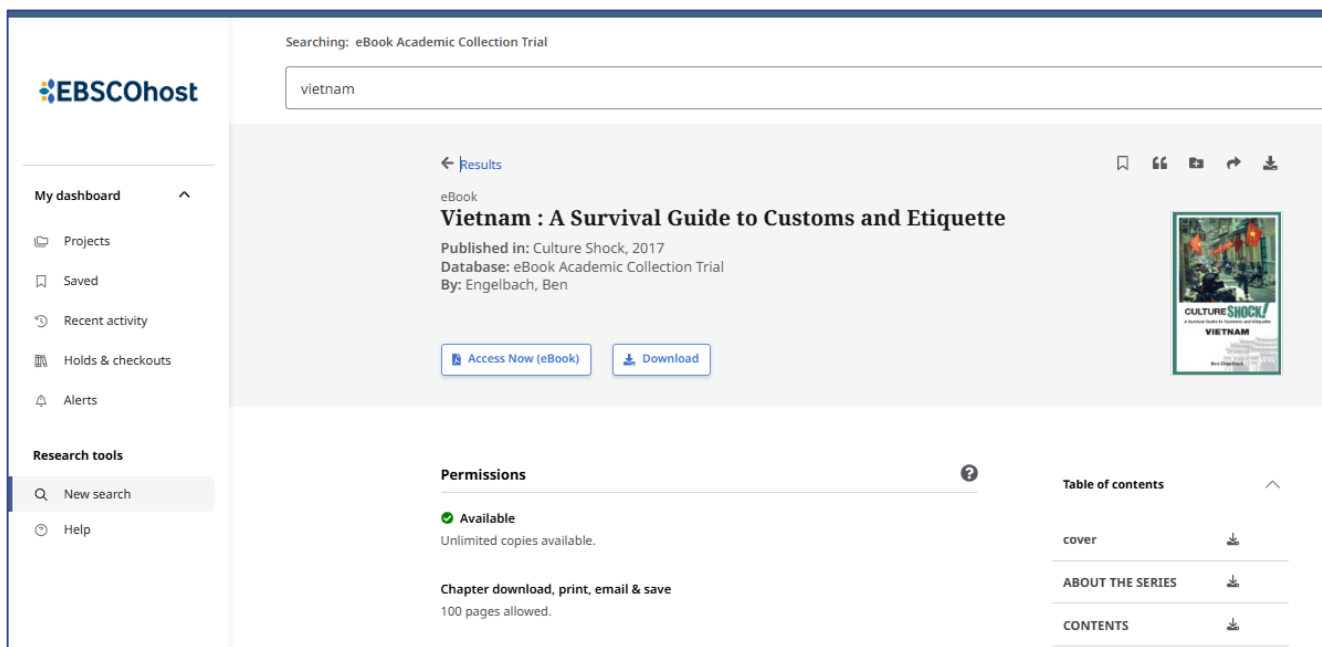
EBSCOhost

My dashboard

Projects

Saved

Recent activity

Holds & checkouts

Alerts

Research tools

New search

Help

Searching: eBook Academic Collection Trial

vietnam

Results

eBook

Vietnam : A Survival Guide to Customs and Etiquette

Published in: Culture Shock, 2017
Database: eBook Academic Collection Trial
By: Engelbach, Ben

Access Now (eBook)

Download

CULTURE SHOCK! A Survival Guide to Customs and Etiquette VIETNAM

Ben Engelbach

Permissions

Available
Unlimited copies available.

Chapter download, print, email & save
100 pages allowed.

Table of contents

cover

ABOUT THE SERIES

CONTENTS